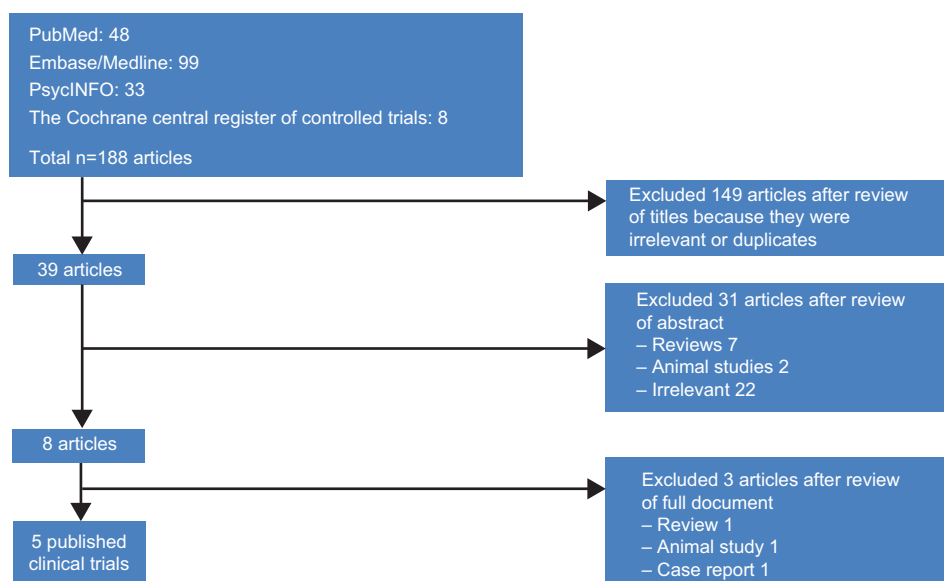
PubMed: 48
Embase/Medline: 99
PsycINFO: 33
The Cochrane central register of controlled trials: 8

Total n=188 articles

Excluded 149 articles after review of titles because they were irrelevant or duplicates

39 articles

Excluded 31 articles after review of abstract
– Reviews 7
– Animal studies 2
– Irrelevant 22

8 articles

Excluded 3 articles after review of full document
– Review 1
– Animal study 1
– Case report 1

5 published clinical trials